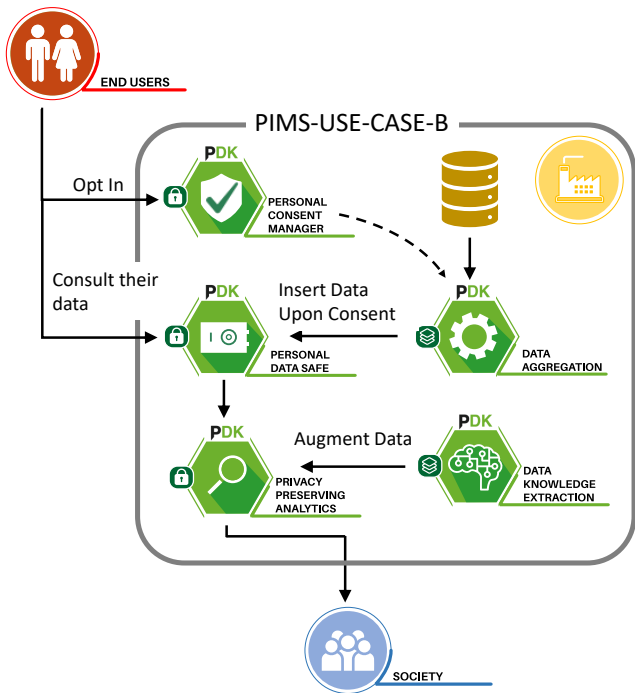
END USERS

PIMS-USE-CASE-B

Opt In

PDK
PERSONAL CONSENT MANAGER

Consult their data

PDK
PERSONAL DATA SAFE

Insert Data Upon Consent

PDK
DATA AGGREGATION

PDK
PRIVACY PRESERVING ANALYTICS

Augment Data

PDK
DATA KNOWLEDGE EXTRACTION

SOCIETY